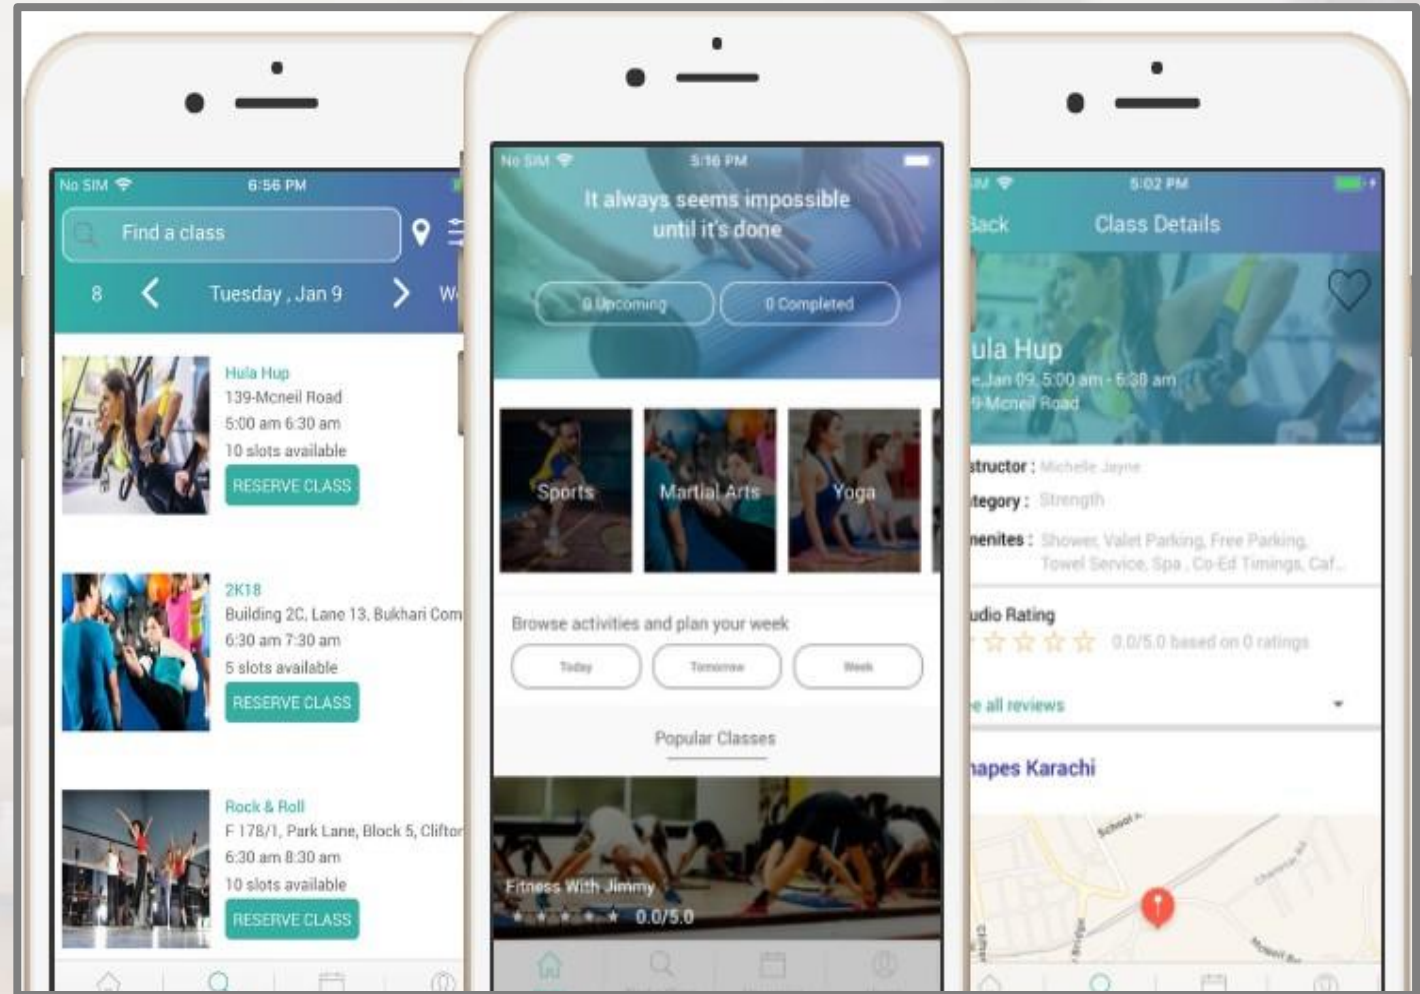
No SIM 6:56 PM

Find a class

8 Tuesday , Jan 9 W

Hula Hup
139-Mcneil Road
5:00 am 6:30 am
10 slots available
RESERVE CLASS

2K18
Building 2C, Lane 13, Bukhari Com
6:30 am 7:30 am
5 slots available
RESERVE CLASS

Rock & Roll
F 178/1, Park Lane, Block 5, Clifton
6:30 am 8:30 am
10 slots available
RESERVE CLASS

No SIM 5:16 PM

It always seems impossible until it's done

0 Upcoming
0 Completed

Sports
Martial Arts
Yoga

Browse activities and plan your week

Today
Tomorrow
Week

Popular Classes

Fitness With Jimmy
0.0/5.0

5:02 PM

Back Class Details

ula Hup
e, Jan 09, 5:00 am - 6:30 am
9-Mcneil Road

structor : Michelle Jayne
tegory : Strength
enites : Shower, Valet Parking, Free Parking, Towel Service, Spa , Co-Ed Timings, Caf...

udio Rating
0.0/5.0 based on 0 ratings

e all reviews

hapes Karachi

School